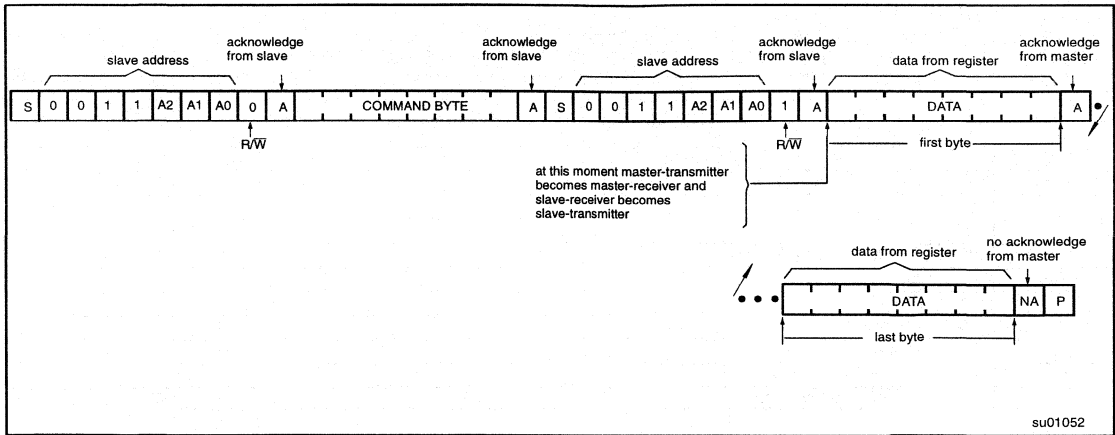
slave address

acknowledge from slave

acknowledge from slave

slave address

acknowledge from slave

data from register

acknowledge from master

| S | 0 | 0 | 1 | 1 | A2 | A1 | A0 | 0 | A | COMMAND BYTE | A | S | 0 | 0 | 1 | 1 | A2 | A1 | A0 | 1 | A | DATA | A |
|---|---|---|---|---|---|---|---|---|---|---|---|---|---|---|---|---|---|---|---|---|---|---|---|

$R/\overline{W}$

$R/\overline{W}$

first byte

at this moment master-transmitter becomes master-receiver and slave-receiver becomes slave-transmitter

data from register

no acknowledge from master

| DATA | NA | P |
|---|---|---|

last byte

su01052